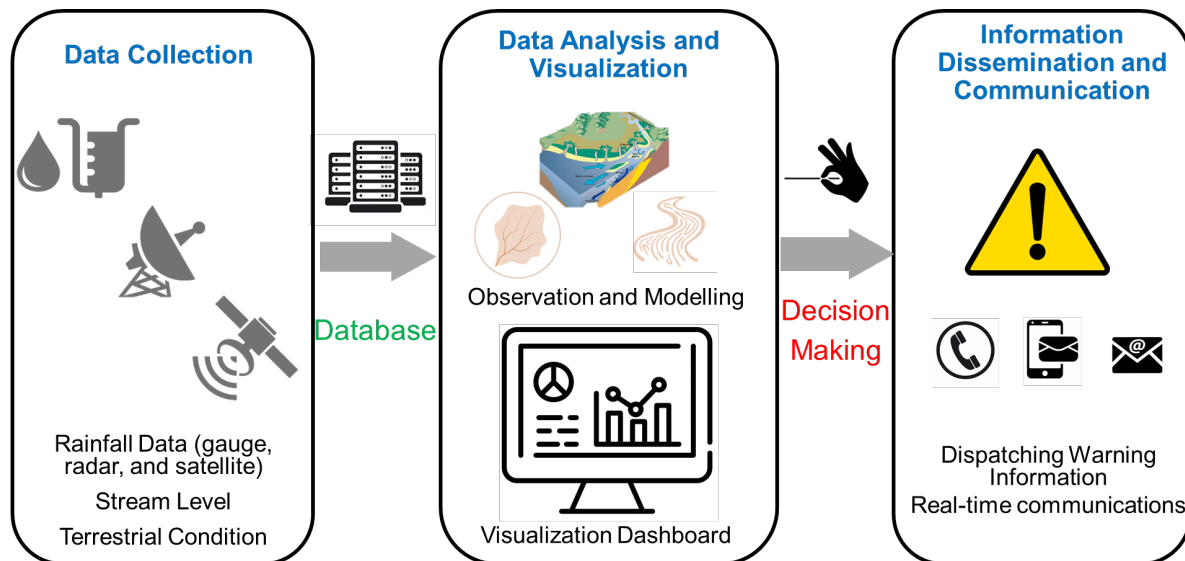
Data Collection

Rainfall Data (gauge, radar, and satellite)

Stream Level

Terrestrial Condition

Database

Data Analysis and Visualization

Observation and Modelling

Visualization Dashboard

Decision Making

Information Dissemination and Communication

@

Dispatching Warning Information

Real-time communications